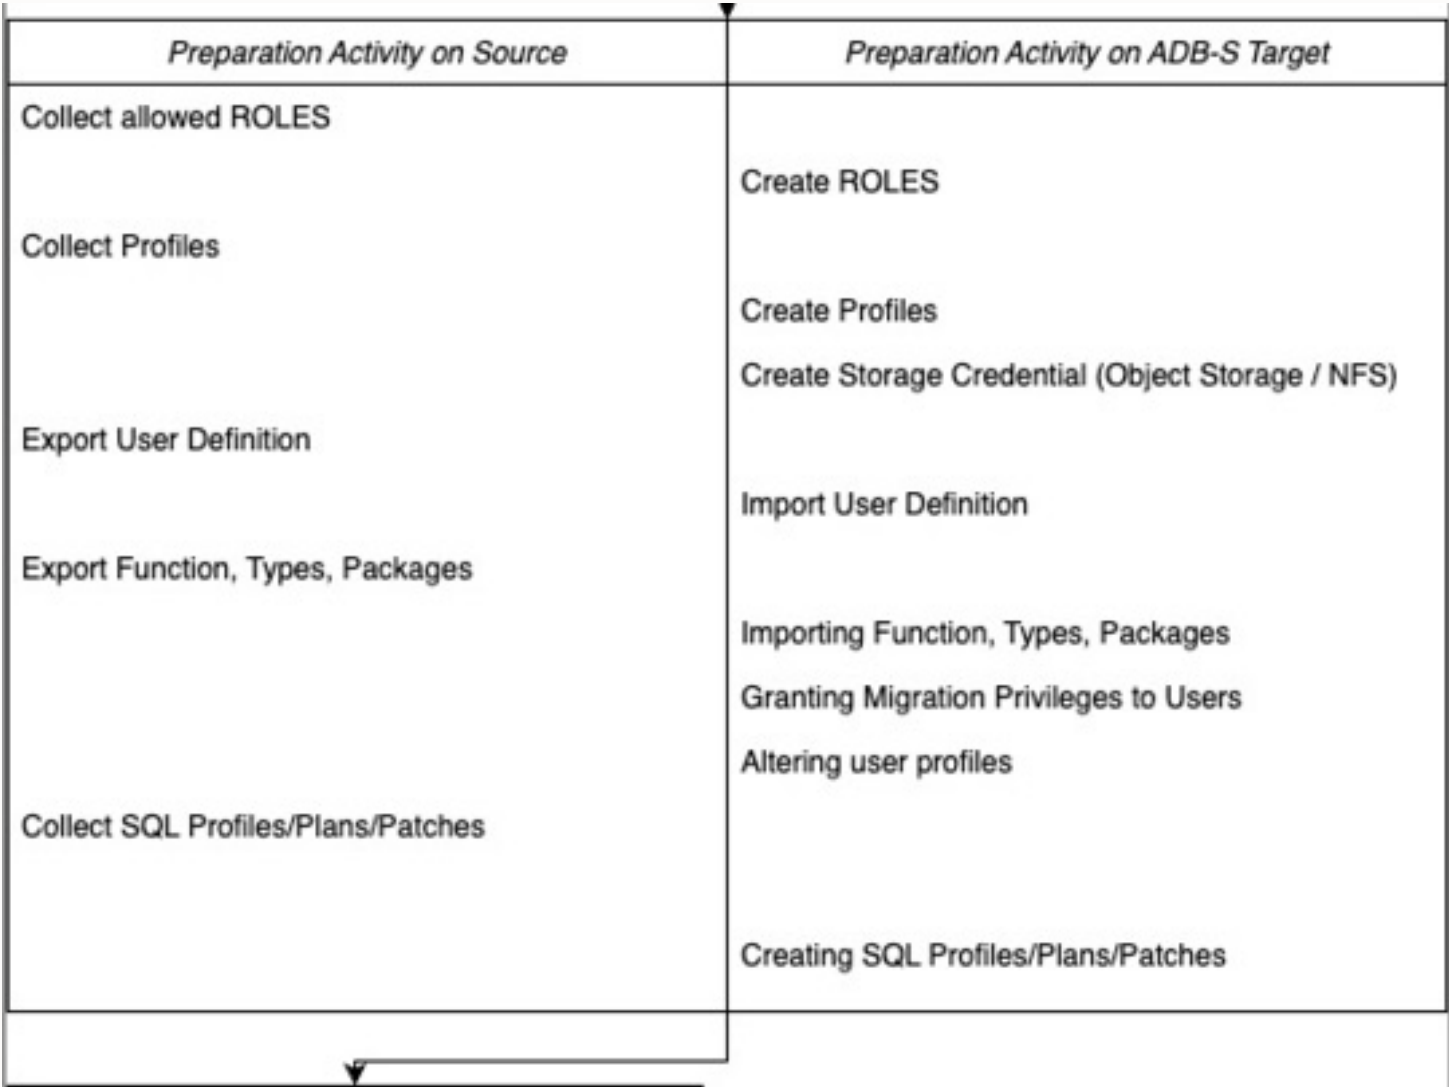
| Preparation Activity on Source | Preparation Activity on ADB-S Target |
|---|---|
| Collect allowed ROLES | |
| | Create ROLES |
| Collect Profiles | |
| | Create Profiles |
| | Create Storage Credential (Object Storage / NFS) |
| Export User Definition | |
| | Import User Definition |
| Export Function, Types, Packages | |
| | Importing Function, Types, Packages |
| | Granting Migration Privileges to Users |
| | Altering user profiles |
| Collect SQL Profiles/Plans/Patches | |
| | Creating SQL Profiles/Plans/Patches |